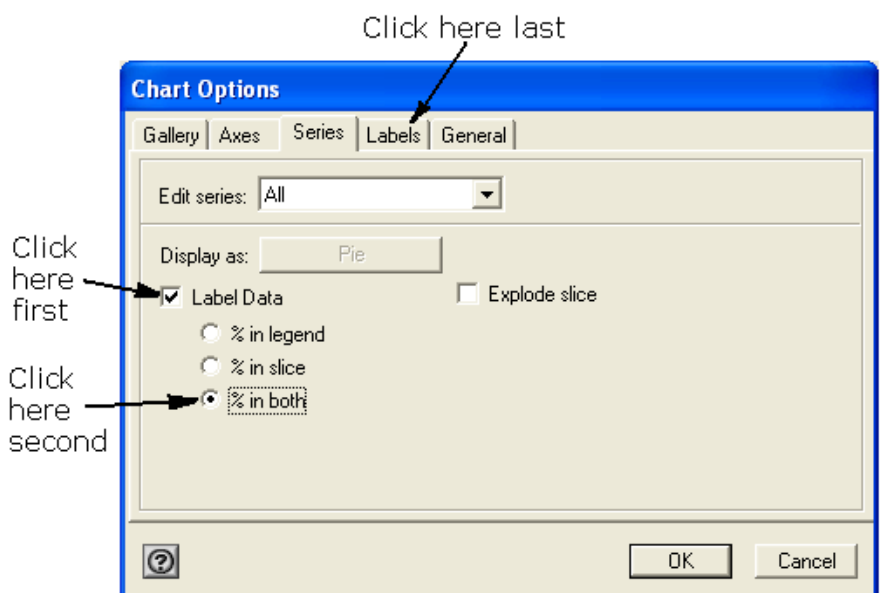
Click here last

Chart Options

Gallery | Axes | Series | Labels | General

Edit series: All

Display as: Pie

Click here first

Label Data

Explode slice

% in legend

% in slice

Click here second

% in both

?

OK

Cancel